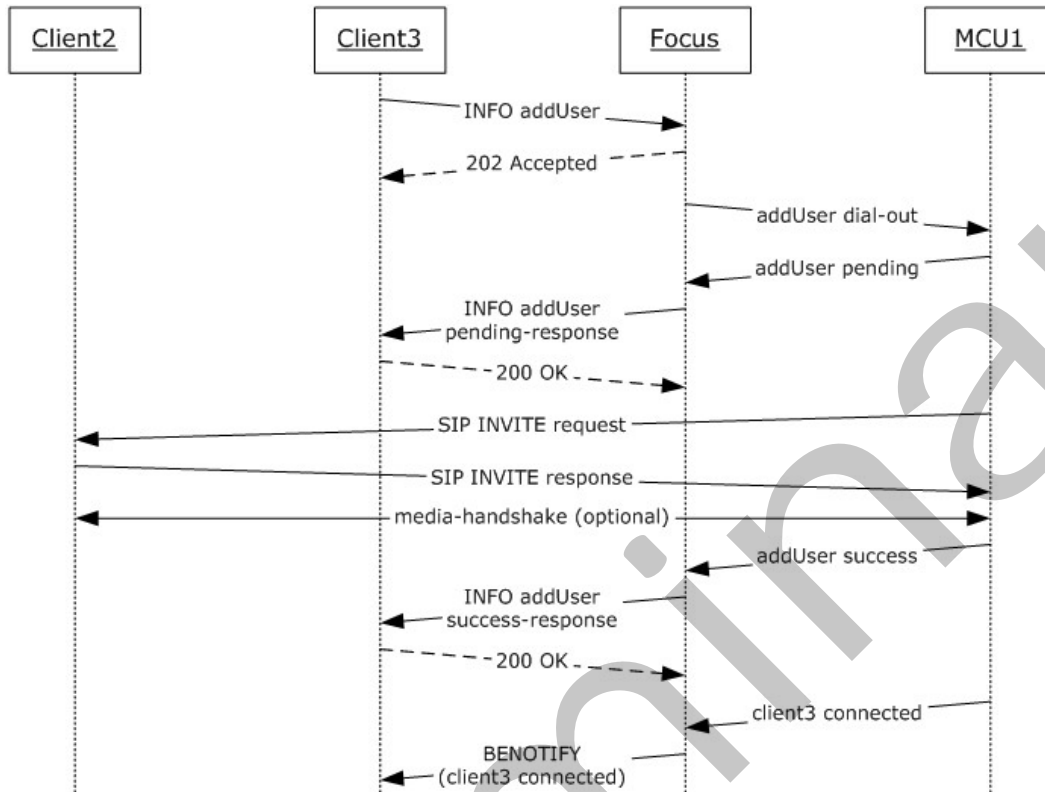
Client2

Client3

Focus

MCU1

INFO addUser

202 Accepted

addUser dial-out

addUser pending

INFO addUser pending-response

200 OK

SIP INVITE request

SIP INVITE response

media-handshake (optional)

addUser success

INFO addUser success-response

200 OK

client3 connected

BENOTIFY (client3 connected)